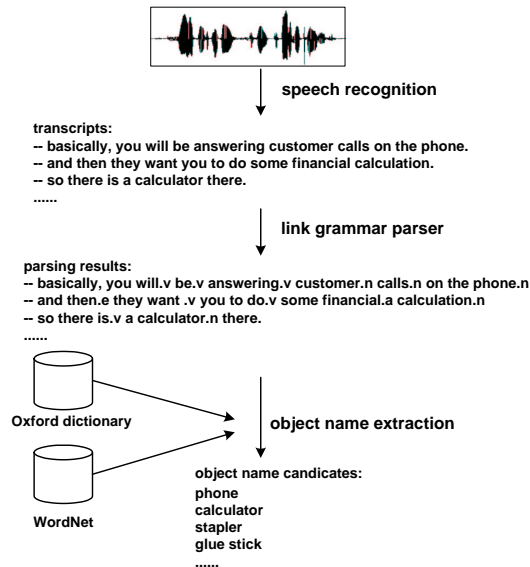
speech recognition

transcripts:
-- basically, you will be answering customer calls on the phone.
-- and then they want you to do some financial calculation.
-- so there is a calculator there.
......

link grammar parser

parsing results:
-- basically, you will.v be.v answering.v customer.n calls.n on the phone.n
-- and then.e they want .v you to do.v some financial.a calculation.n
-- so there is.v a calculator.n there.
......

Oxford dictionary

object name extraction

WordNet

object name candicates:
phone
calculator
stapler
glue stick
......